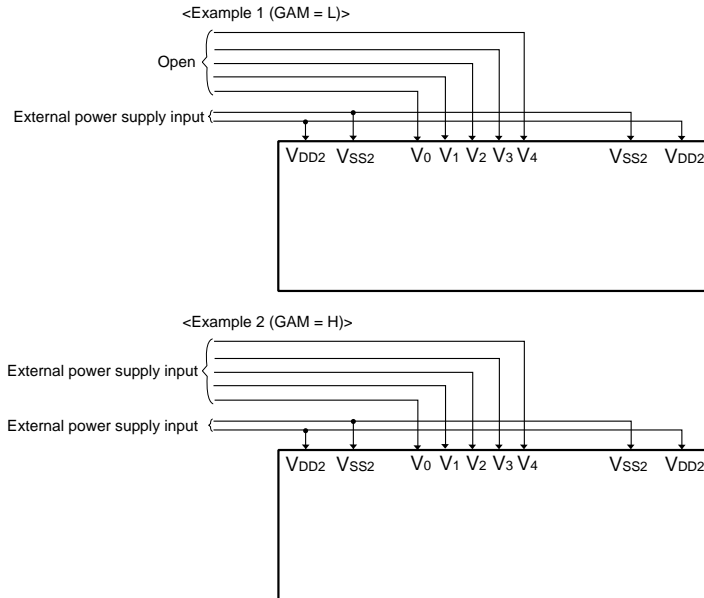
<Example 1 (GAM = L)>

Open

External power supply input

$V_{DD2}$ $V_{SS2}$ $V_0$ $V_1$ $V_2$ $V_3$ $V_4$ $V_{SS2}$ $V_{DD2}$

<Example 2 (GAM = H)>

External power supply input

External power supply input

$V_{DD2}$ $V_{SS2}$ $V_0$ $V_1$ $V_2$ $V_3$ $V_4$ $V_{SS2}$ $V_{DD2}$